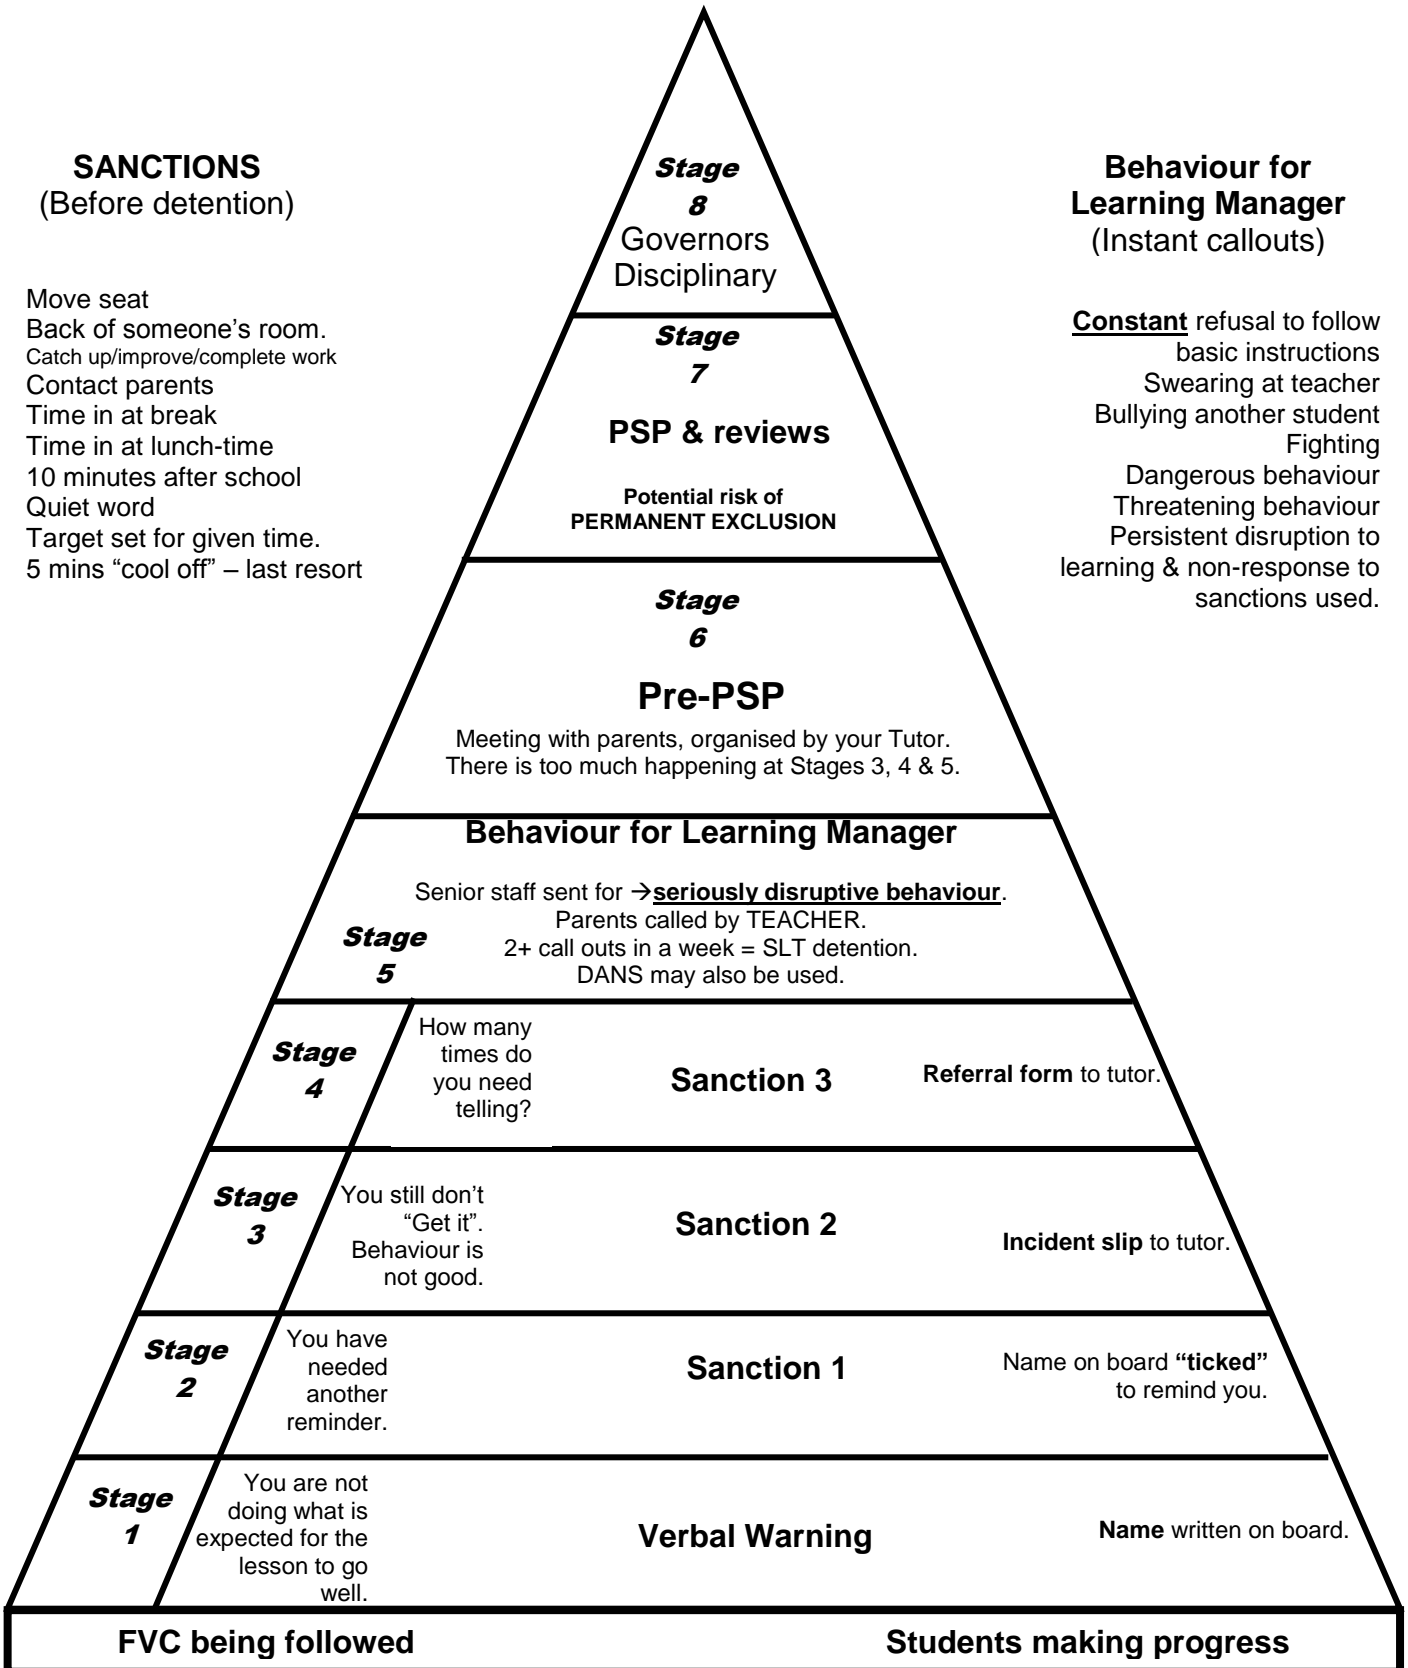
SANCTIONS
(Before detention)

Move seat
Back of someone's room.
Catch up/improve/complete work
Contact parents
Time in at break
Time in at lunch-time
10 minutes after school
Quiet word
Target set for given time.
5 mins "cool off" – last resort

Stage 8
Governors Disciplinary

Behaviour for Learning Manager
(Instant callouts)

**Constant** refusal to follow basic instructions
Swearing at teacher
Bullying another student
Fighting
Dangerous behaviour
Threatening behaviour
Persistent disruption to learning & non-response to sanctions used.

Stage 7
PSP & reviews
Potential risk of PERMANENT EXCLUSION

Stage 6
Pre-PSP
Meeting with parents, organised by your Tutor.
There is too much happening at Stages 3, 4 & 5.

Behaviour for Learning Manager
Senior staff sent for →**seriously disruptive behaviour**.
Parents called by TEACHER.
2+ call outs in a week = SLT detention.
DANS may also be used.
Stage 5

Stage 4
How many times do you need telling?
Sanction 3
**Referral form** to tutor.

Stage 3
You still don't "Get it". Behaviour is not good.
Sanction 2
**Incident slip** to tutor.

Stage 2
You have needed another reminder.
Sanction 1
Name on board **"ticked"** to remind you.

Stage 1
You are not doing what is expected for the lesson to go well.
Verbal Warning
**Name** written on board.

FVC being followed
Students making progress